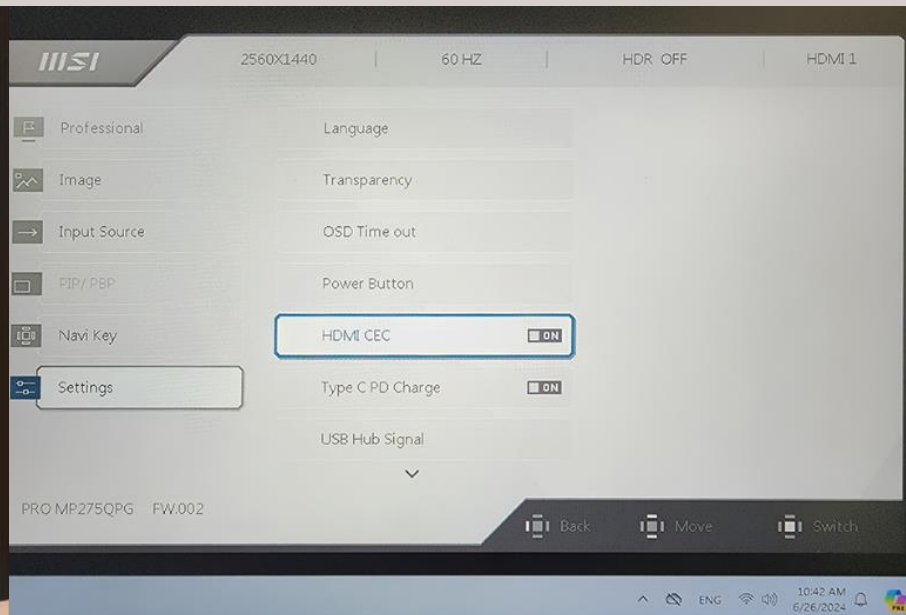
MSI 2560X1440 60 HZ HDR OFF HDMI 1

Professional
Image
Input Source
PIP/PBP
Navi Key
Settings

Language
Transparency
OSD Time out
Power Button
HDMI CEC ON
Type C PD Charge ON
USB Hub Signal

PRO MP275QPG FW.002

Back Move Switch

ENG 10:42 AM 6/26/2024